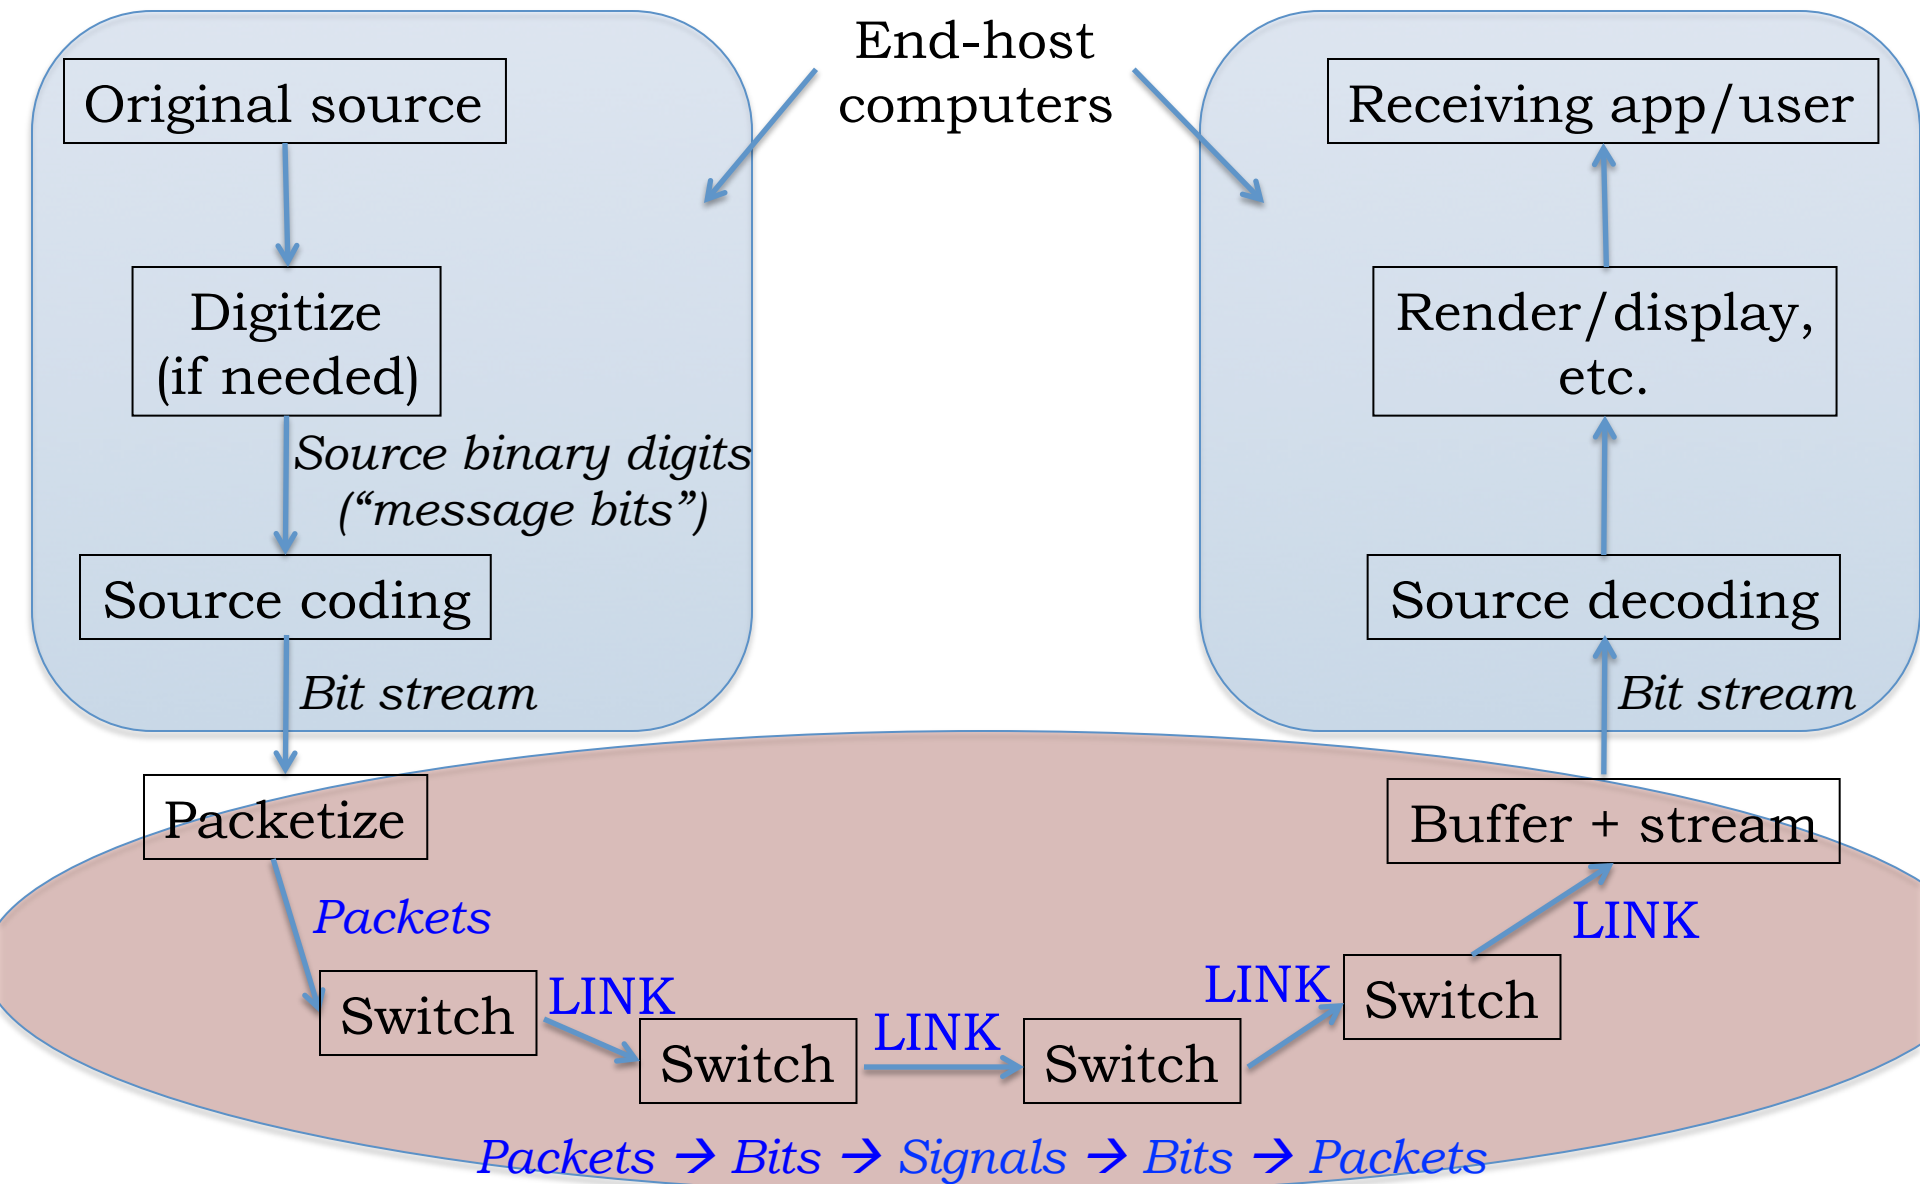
End-host computers

Original source

Digitize (if needed)

Source binary digits ("message bits")

Source coding

Bit stream

Receiving app/user

Render/display, etc.

Source decoding

Bit stream

Packetize

Packets

Buffer + stream

LINK

Switch

LINK

Switch

LINK

Switch

LINK

Switch

Packets → Bits → Signals → Bits → Packets